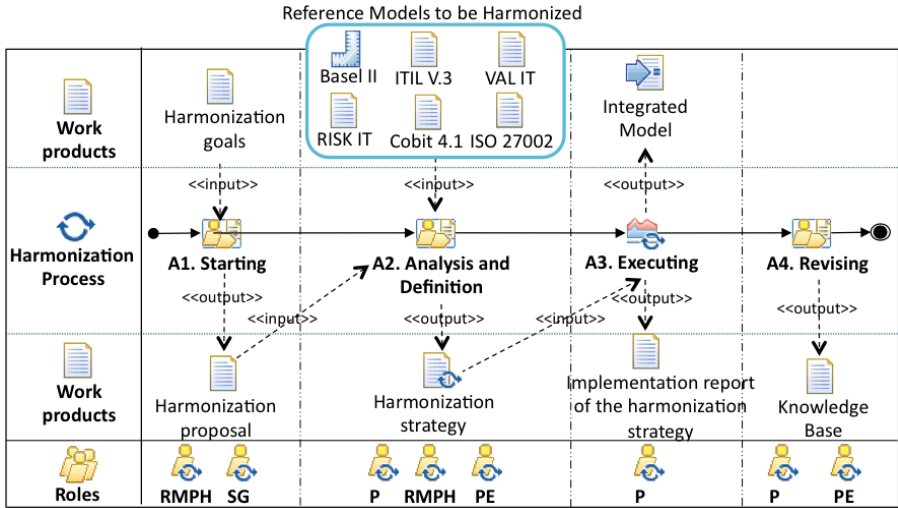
Reference Models to be Harmonized

Basel II ITIL V.3 VAL IT
RISK IT Cobit 4.1 ISO 27002

Work products

Harmonization goals

Integrated Model

<<input>>

<<input>>

<<output>>

Harmonization Process

A1. Starting

A2. Analysis and Definition

A3. Executing

A4. Revising

<<output>>

<<input>>

<<output>>

<<input>>

<<output>>

<<output>>

Work products

Harmonization proposal

Harmonization strategy

Implementation report of the harmonization strategy

Knowledge Base

Roles

RMPH SG

P RMPH PE

P

P PE